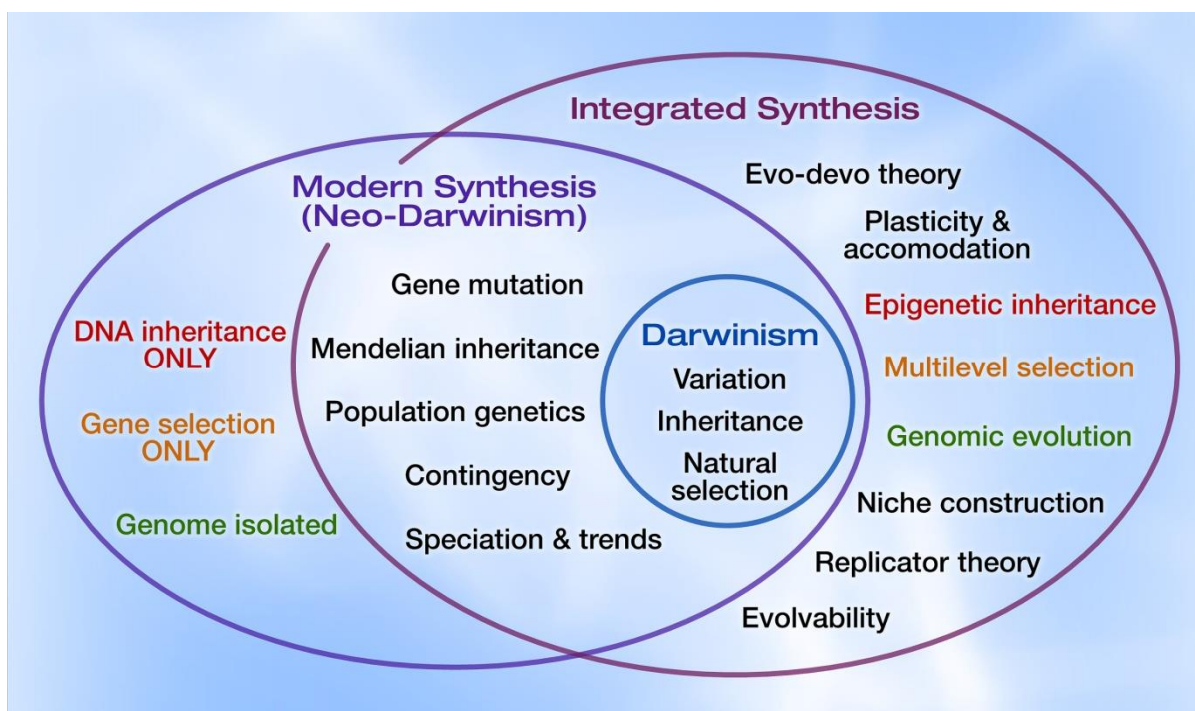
Integrated Synthesis

Modern Synthesis
(Neo-Darwinism)

DNA inheritance ONLY

Gene selection ONLY

Genome isolated

Gene mutation

Mendelian inheritance

Population genetics

Contingency

Speciation & trends

Darwinism

Variation

Inheritance

Natural selection

Evo-devo theory

Plasticity & accomodation

Epigenetic inheritance

Multilevel selection

Genomic evolution

Niche construction

Replicator theory

Evolvability